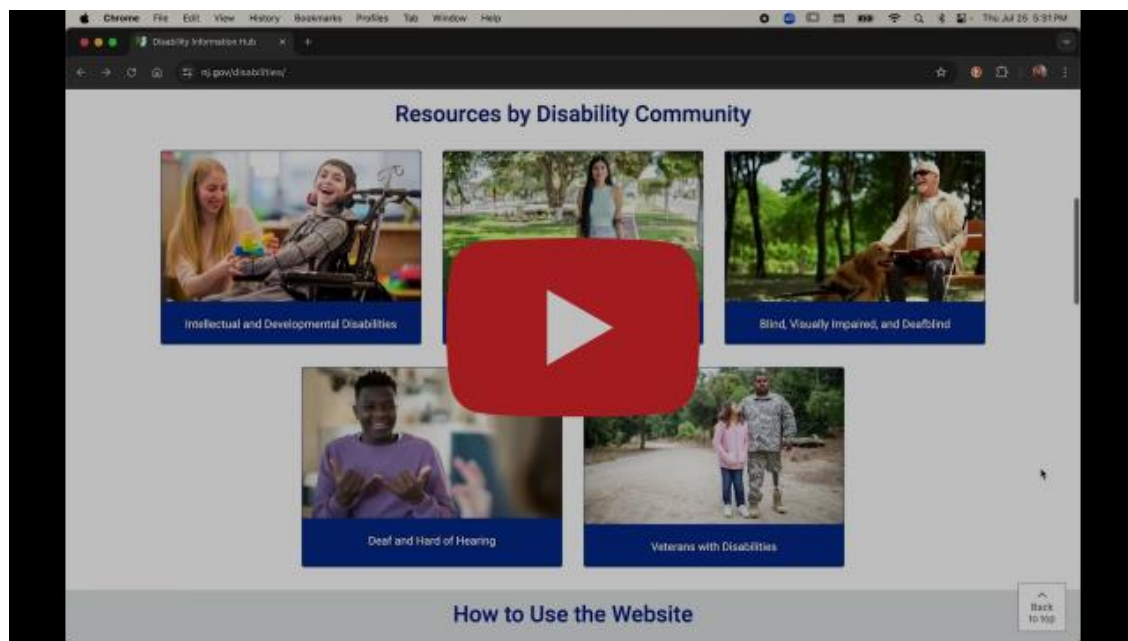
Chrome File Edit View History Bookmarks Profiles Tab Window Help

Thu Jul 25 5:31 PM

Disability Information Hub

nj.gov/disabilities/

Resources by Disability Community

Intellectual and Developmental Disabilities

Blind, Visually Impaired, and Deafblind

Deaf and Hard of Hearing

Veterans with Disabilities

How to Use the Website

Back to top